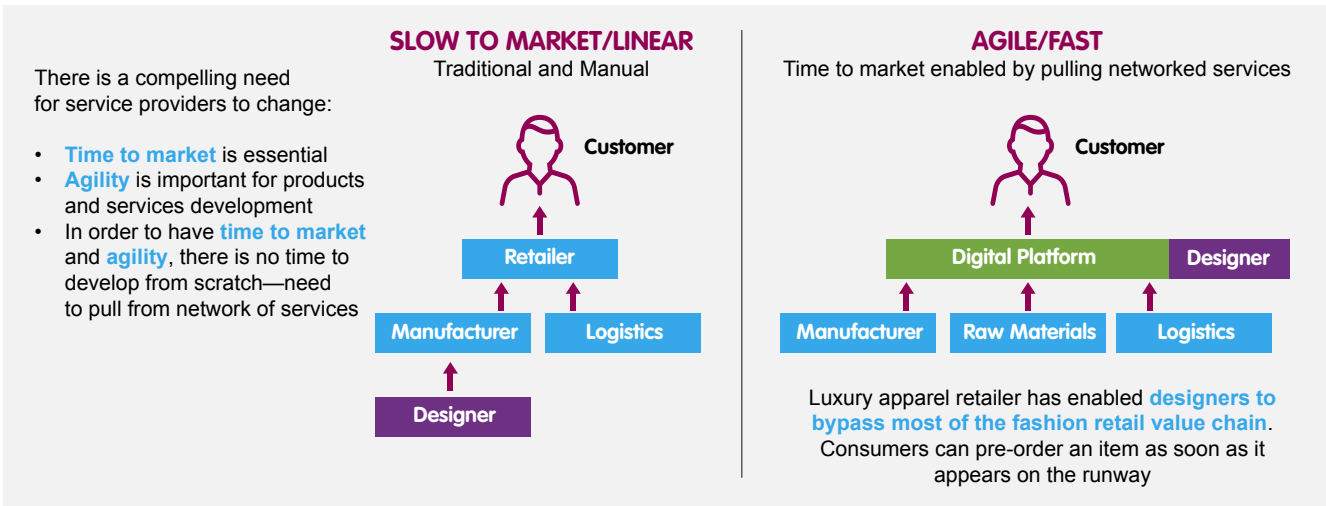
There is a compelling need for service providers to change:

- Time to market is essential
- Agility is important for products and services development
- In order to have time to market and agility, there is no time to develop from scratch—need to pull from network of services

SLOW TO MARKET/LINEAR
Traditional and Manual

Customer
Retailer
Manufacturer
Logistics
Designer

AGILE/FAST
Time to market enabled by pulling networked services

Customer
Digital Platform
Designer
Manufacturer
Raw Materials
Logistics

Luxury apparel retailer has enabled designers to bypass most of the fashion retail value chain. Consumers can pre-order an item as soon as it appears on the runway